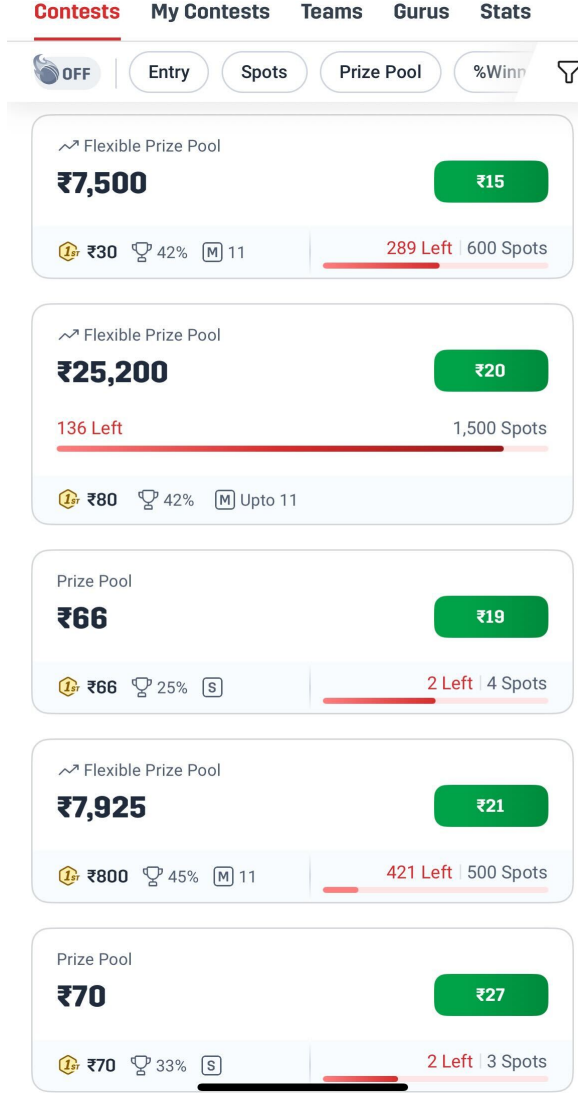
Contests My Contests Teams Gurus Stats

OFF Entry Spots Prize Pool %Winn

Flexible Prize Pool
₹7,500
₹15
1ST ₹30 42% M 11
289 Left | 600 Spots

Flexible Prize Pool
₹25,200
₹20
136 Left
1,500 Spots
1ST ₹80 42% M Upto 11

Prize Pool
₹66
₹19
1ST ₹66 25% S
2 Left | 4 Spots

Flexible Prize Pool
₹7,925
₹21
1ST ₹800 45% M 11
421 Left | 500 Spots

Prize Pool
₹70
₹27
1ST ₹70 33% S
2 Left | 3 Spots